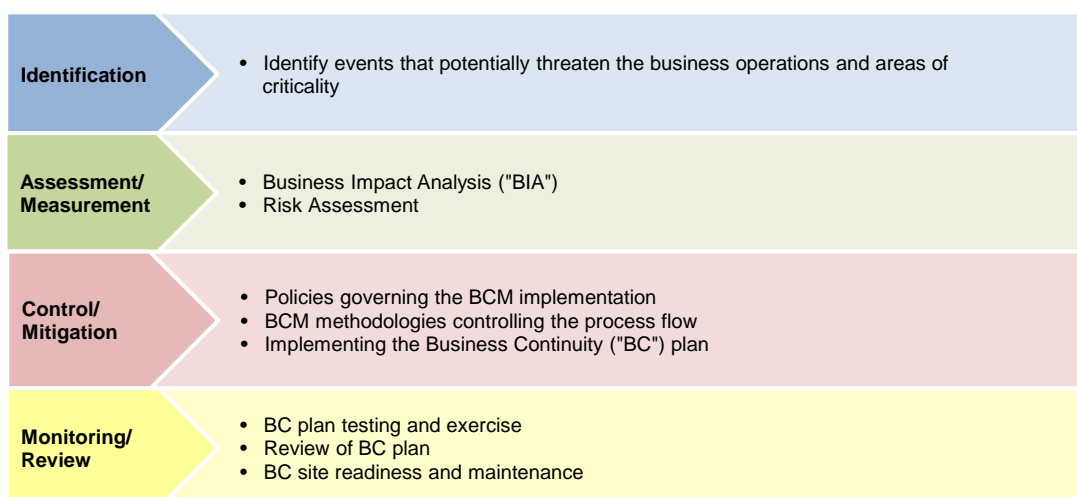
Identification

- Identify events that potentially threaten the business operations and areas of criticality

Assessment/ Measurement

- Business Impact Analysis ("BIA")
- Risk Assessment

Control/ Mitigation

- Policies governing the BCM implementation
- BCM methodologies controlling the process flow
- Implementing the Business Continuity ("BC") plan

Monitoring/ Review

- BC plan testing and exercise
- Review of BC plan
- BC site readiness and maintenance